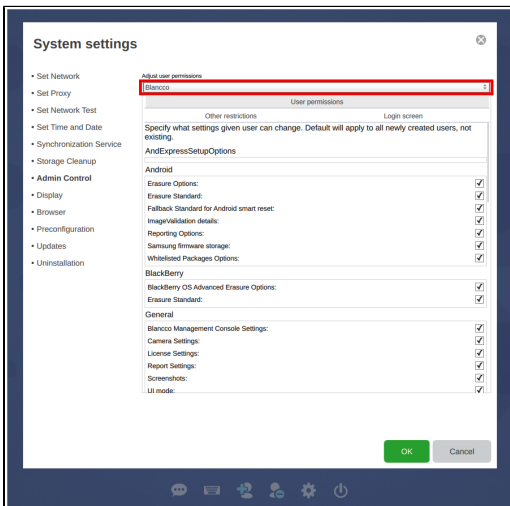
System settings

• Set Network
• Set Proxy
• Set Network Test
• Set Time and Date
• Synchronization Service
• Storage Cleanup
• Admin Control
• Display
• Browser
• Preconfiguration
• Updates
• Uninstallation

Adjust user permissions
Blancco

User permissions
Other restrictions
Login screen

Specify what settings given user can change. Default will apply to all newly created users, not existing.

AndExpressSetupOptions

Android
Erasure Options:
Erasure Standard:
Fallback Standard for Android smart reset:
ImageValidation details:
Reporting Options:
Samsung firmware storage:
Whitelisted Packages Options:

BlackBerry
BlackBerry OS Advanced Erasure Options:
Erasure Standard:

General
Blancco Management Console Settings:
Camera Settings:
License Settings:
Report Settings:
Screenshots:
UI mode:

OK
Cancel